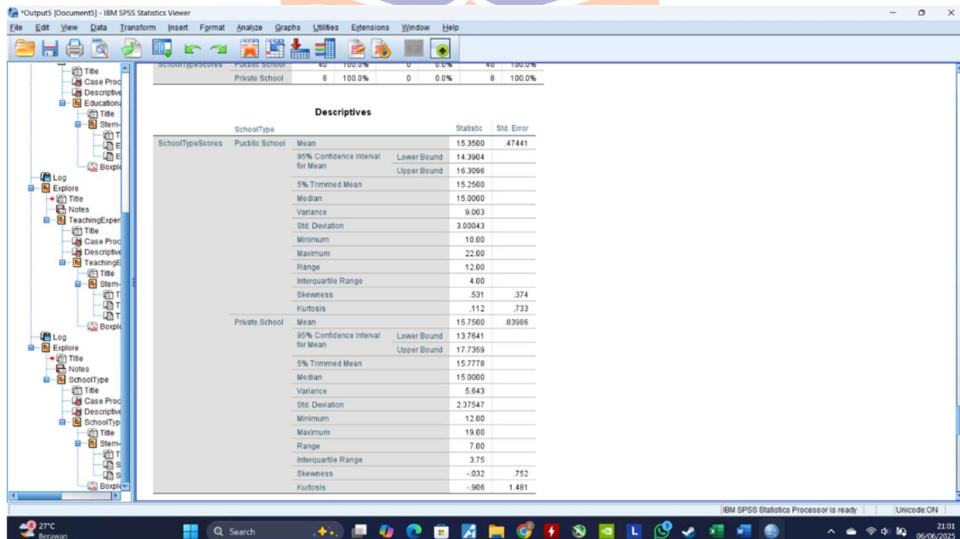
*Output5 [Document5] - IBM SPSS Statistics Viewer

File Edit View Data Transform Insert Format Analyze Graphs Utilities Extensions Window Help

Title
Case Proc
Descriptive
Educationa
Title
Stem-
Boxplo
Log
Explore
Title
Notes
TeachingExper
Title
Case Proc
Descriptive
TeachingE
Title
Stem-
Boxplo
Log
Explore
Title
Notes
SchoolType
Title
Case Proc
Descriptive
SchoolTyp
Title
Stem-
Boxplo

| SchoolTypeScores | Pucblic School | 40 | 100.0% | 0 | 0.0% | 40 | 100.0% |
|---|---|---|---|---|---|---|---|
| | Private School | 8 | 100.0% | 0 | 0.0% | 8 | 100.0% |

Descriptives

| | SchoolType | | | Statistic | Std. Error |
|---|---|---|---|---|---|
| SchoolTypeScores | Pucblic School | Mean | | 15.3500 | .47441 |
| | | 95% Confidence Interval for Mean | Lower Bound | 14.3904 | |
| | | | Upper Bound | 16.3096 | |
| | | 5% Trimmed Mean | | 15.2500 | |
| | | Median | | 15.0000 | |
| | | Variance | | 9.003 | |
| | | Std. Deviation | | 3.00043 | |
| | | Minimum | | 10.00 | |
| | | Maximum | | 22.00 | |
| | | Range | | 12.00 | |
| | | Interquartile Range | | 4.00 | |
| | | Skewness | | .531 | .374 |
| | | Kurtosis | | .112 | .733 |
| | Private School | Mean | | 15.7500 | .83986 |
| | | 95% Confidence Interval for Mean | Lower Bound | 13.7641 | |
| | | | Upper Bound | 17.7359 | |
| | | 5% Trimmed Mean | | 15.7778 | |
| | | Median | | 15.0000 | |
| | | Variance | | 5.643 | |
| | | Std. Deviation | | 2.37547 | |
| | | Minimum | | 12.00 | |
| | | Maximum | | 19.00 | |
| | | Range | | 7.00 | |
| | | Interquartile Range | | 3.75 | |
| | | Skewness | | -.032 | .752 |
| | | Kurtosis | | -.906 | 1.481 |

IBM SPSS Statistics Processor is ready Unicode:ON

27°C Berawan Search 21:01 06/06/2025